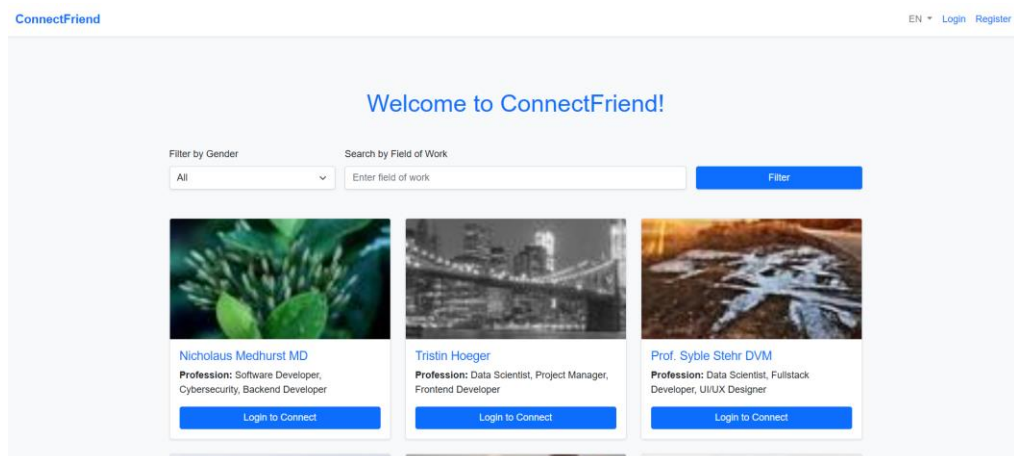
ConnectFriend

EN Login Register

Welcome to ConnectFriend!

Filter by Gender
All

Search by Field of Work
Enter field of work

Filter

Nicholaus Medhurst MD
**Profession:** Software Developer, Cybersecurity, Backend Developer
Login to Connect

Tristin Hoeger
**Profession:** Data Scientist, Project Manager, Frontend Developer
Login to Connect

Prof. Syble Stehr DVM
**Profession:** Data Scientist, Fullstack Developer, UI/UX Designer
Login to Connect